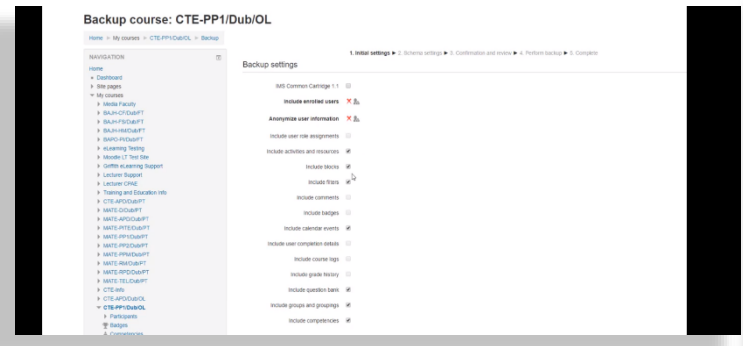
Backup course: CTE-PP1/Dub/OL

Home » My courses » CTE-PP1/Dub/OL » Backup

NAVIGATION

Home
Dashboard
Site pages
My courses
Media Faculty
BAJH-CF/Dub/FT
BAJH-FS/Dub/FT
BAJH-HM/Dub/FT
BAPO-PI/Dub/FT
eLearning Testing
Moodle LT Test Site
Griffith eLearning Support
Lecturer Support
Lecturer CPAE
Training and Education Info
CTE-APD/Dub/PT
MATE-O/Dub/PT
MATE-APD/Dub/PT
MATE-PITE/Dub/PT
MATE-PP1/Dub/PT
MATE-PP2/Dub/PT
MATE-PRM/Dub/PT
MATE-RM/Dub/PT
MATE-RPD/Dub/PT
MATE-TEL/Dub/PT
CTE-Info
CTE-APD/Dub/OL
CTE-PP1/Dub/OL
Participants
Badges
Competencies

1. Initial settings ► 2. Schema settings ► 3. Confirmation and review ► 4. Perform backup ► 5. Complete

Backup settings

IMS Common Cartridge 1.1
Include enrolled users
Anonymize user information
Include user role assignments
Include activities and resources
Include blocks
Include filters
Include comments
Include badges
Include calendar events
Include user completion details
Include course logs
Include grade history
Include question bank
Include groups and groupings
Include competencies